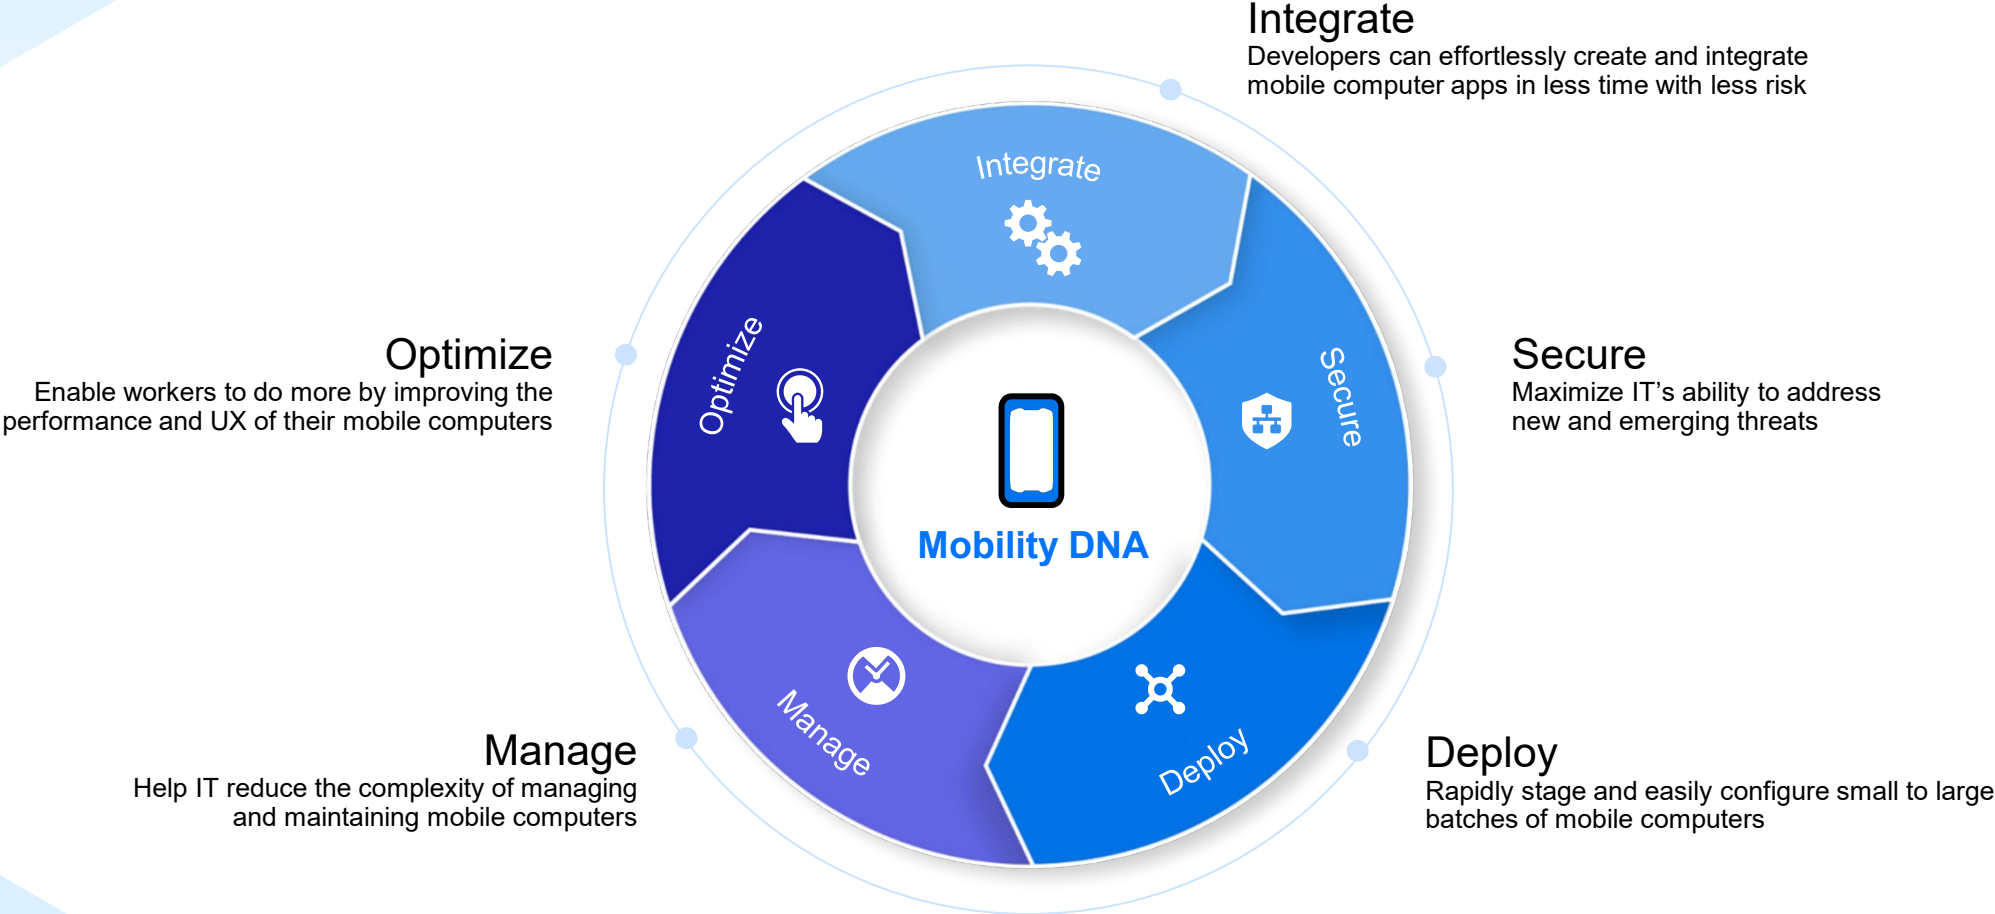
Integrate
Developers can effortlessly create and integrate mobile computer apps in less time with less risk

Optimize
Enable workers to do more by improving the performance and UX of their mobile computers

Secure
Maximize IT’s ability to address new and emerging threats

Manage
Help IT reduce the complexity of managing and maintaining mobile computers

Deploy
Rapidly stage and easily configure small to large batches of mobile computers

Integrate

Optimize

Secure

Mobility DNA

Manage

Deploy